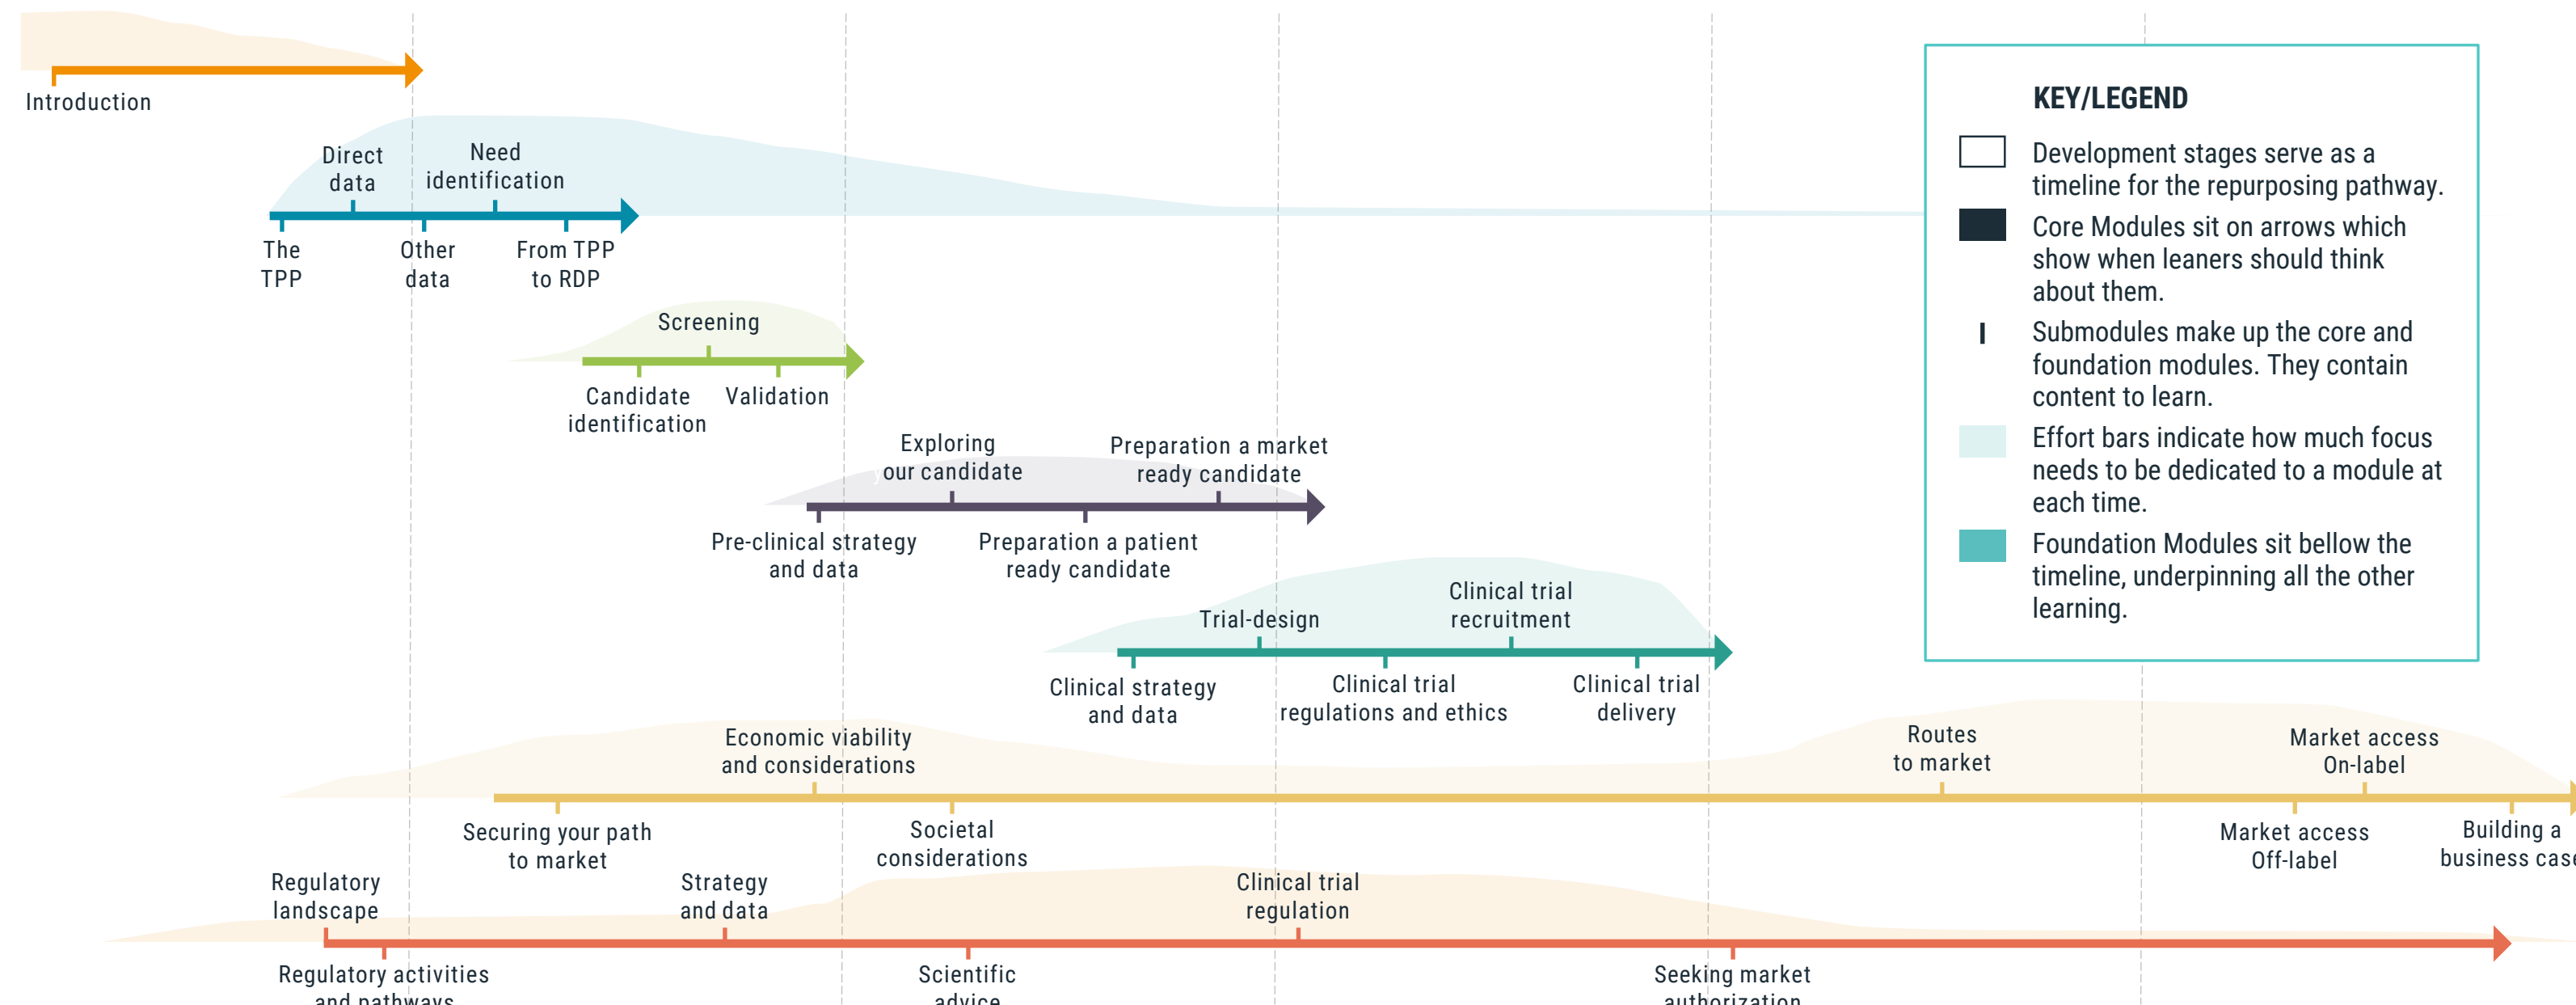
Introduction

Direct data
Need identification
The TPP
Other data
From TPP to RDP

Screening
Candidate identification
Validation

Exploring our candidate
Preparation a market ready candidate
Pre-clinical strategy and data
Preparation a patient ready candidate

Trial-design
Clinical trial recruitment
Clinical strategy and data
Clinical trial regulations and ethics
Clinical trial delivery

Economic viability and considerations
Routes to market
Market access On-label
Securing your path to market
Societal considerations
Market access Off-label
Building a business cas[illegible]

Regulatory landscape
Strategy and data
Clinical trial regulation
Regulatory activities and pathways
Scientific advice
Seeking market authorization

KEY/LEGEND
Development stages serve as a timeline for the repurposing pathway.
Core Modules sit on arrows which show when leaners should think about them.
Submodules make up the core and foundation modules. They contain content to learn.
Effort bars indicate how much focus needs to be dedicated to a module at each time.
Foundation Modules sit bellow the timeline, underpinning all the other learning.